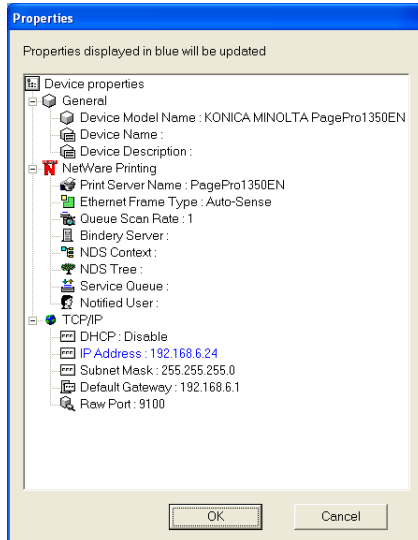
Properties

Properties displayed in blue will be updated

Device properties
General
Device Model Name : KONICA MINOLTA PagePro1350EN
Device Name :
Device Description :
NetWare Printing
Print Server Name : PagePro1350EN
Ethernet Frame Type : Auto-Sense
Queue Scan Rate : 1
Bindery Server :
NDS Context :
NDS Tree :
Service Queue :
Notified User :
TCP/IP
DHCP : Disable
IP Address : 192.168.6.24
Subnet Mask : 255.255.255.0
Default Gateway : 192.168.6.1
Raw Port : 9100

OK
Cancel